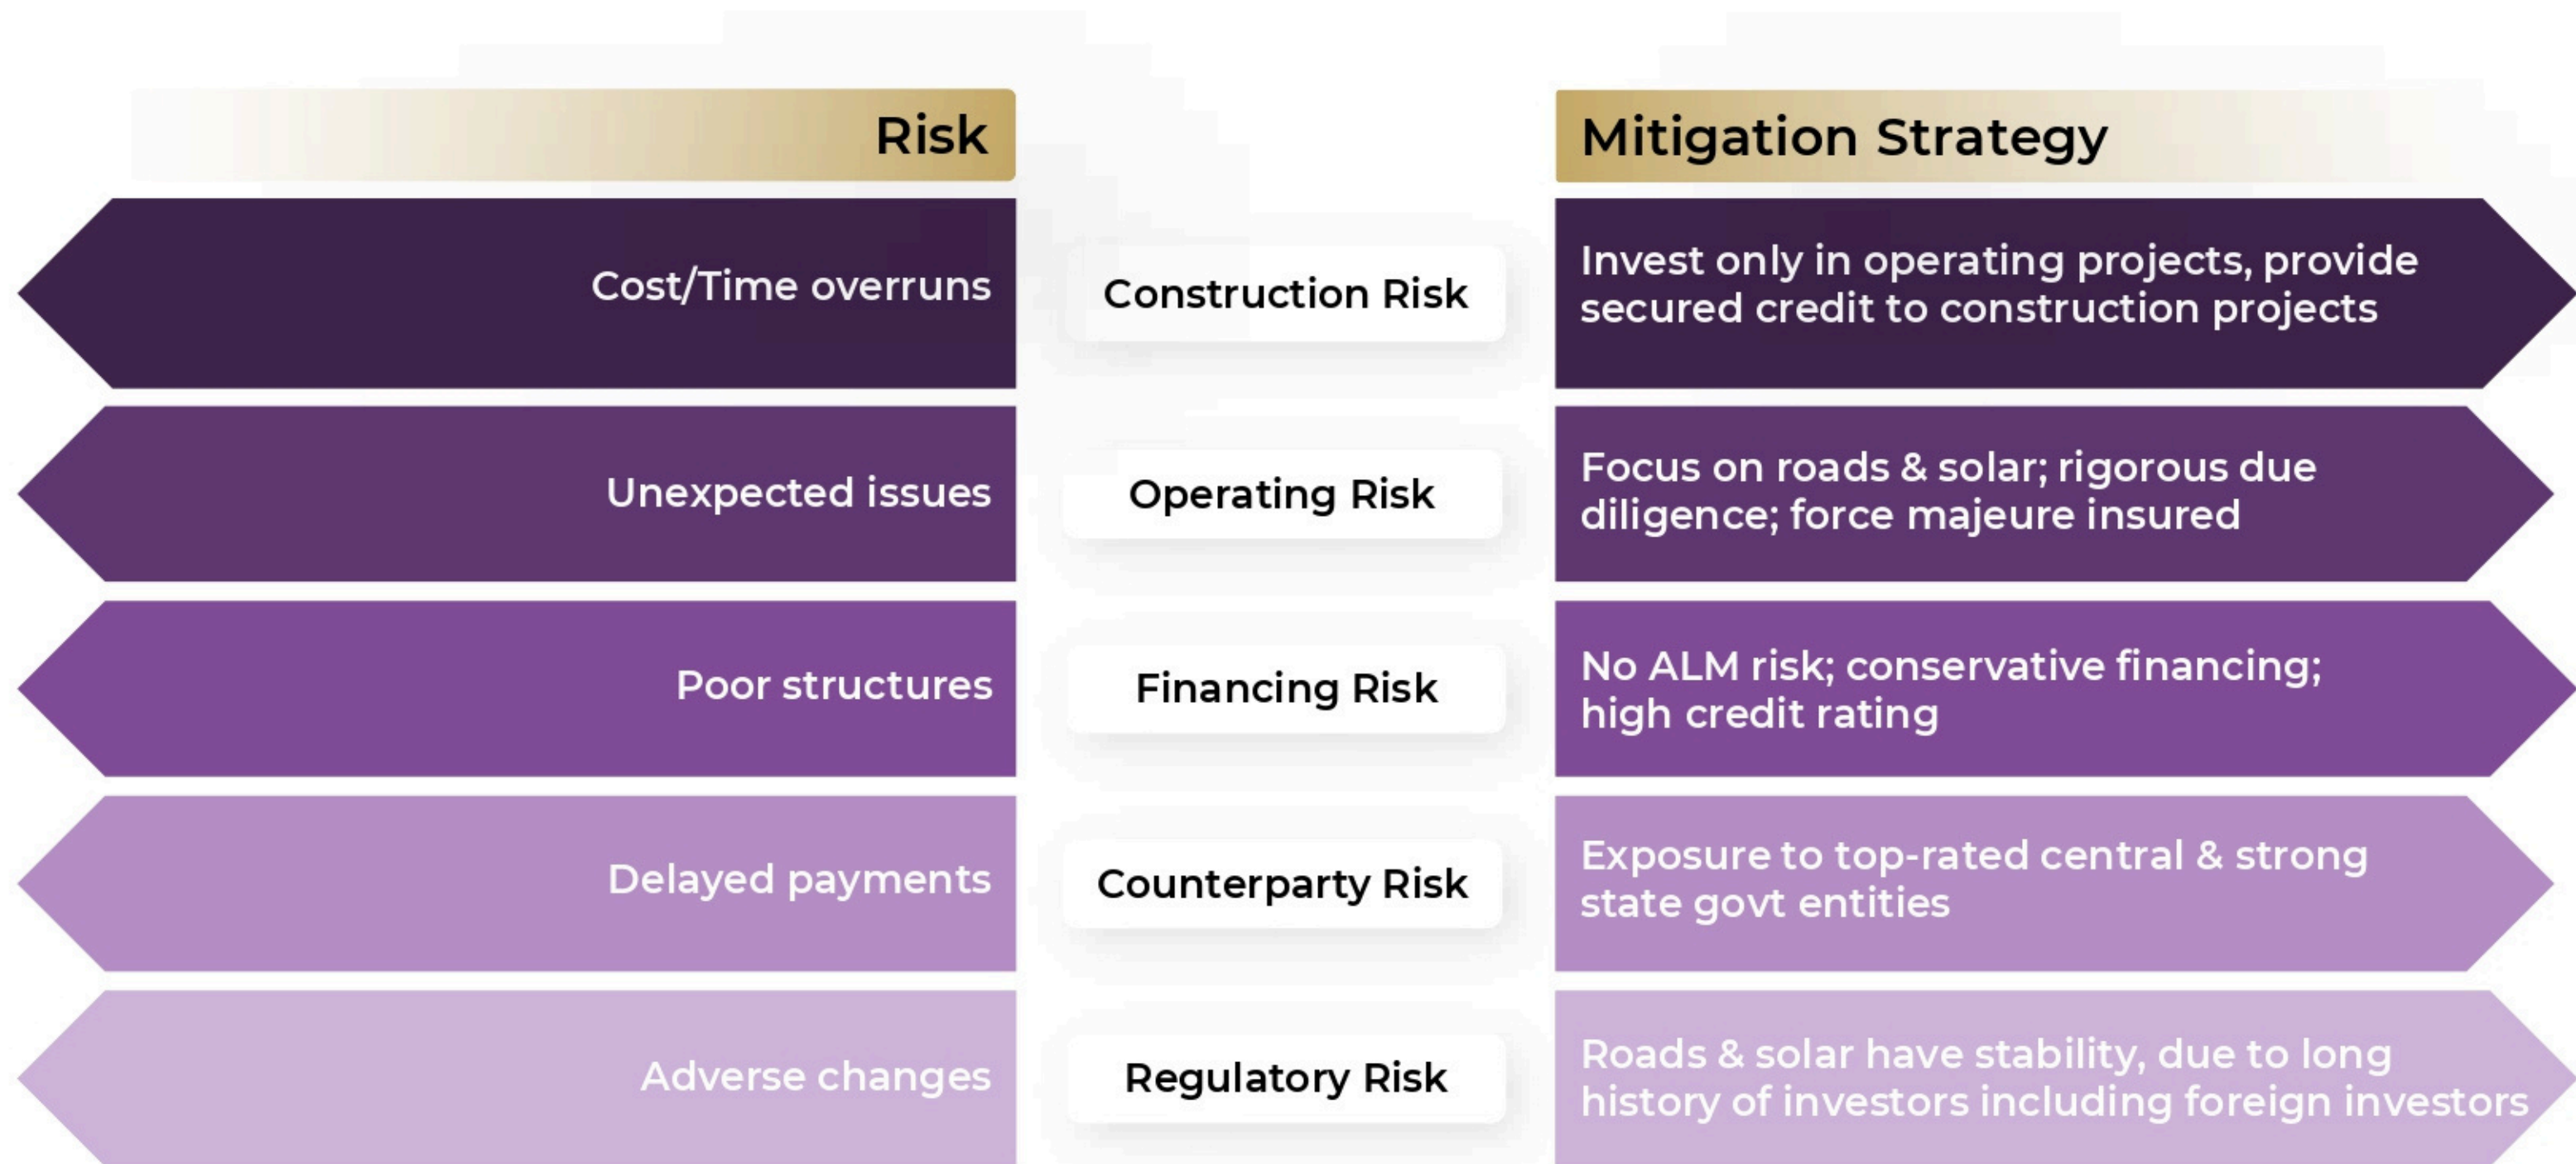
Risk

Mitigation Strategy

Cost/Time overruns

Construction Risk

Invest only in operating projects, provide secured credit to construction projects

Unexpected issues

Operating Risk

Focus on roads & solar; rigorous due diligence; force majeure insured

Poor structures

Financing Risk

No ALM risk; conservative financing; high credit rating

Delayed payments

Counterparty Risk

Exposure to top-rated central & strong state govt entities

Adverse changes

Regulatory Risk

Roads & solar have stability, due to long history of investors including foreign investors